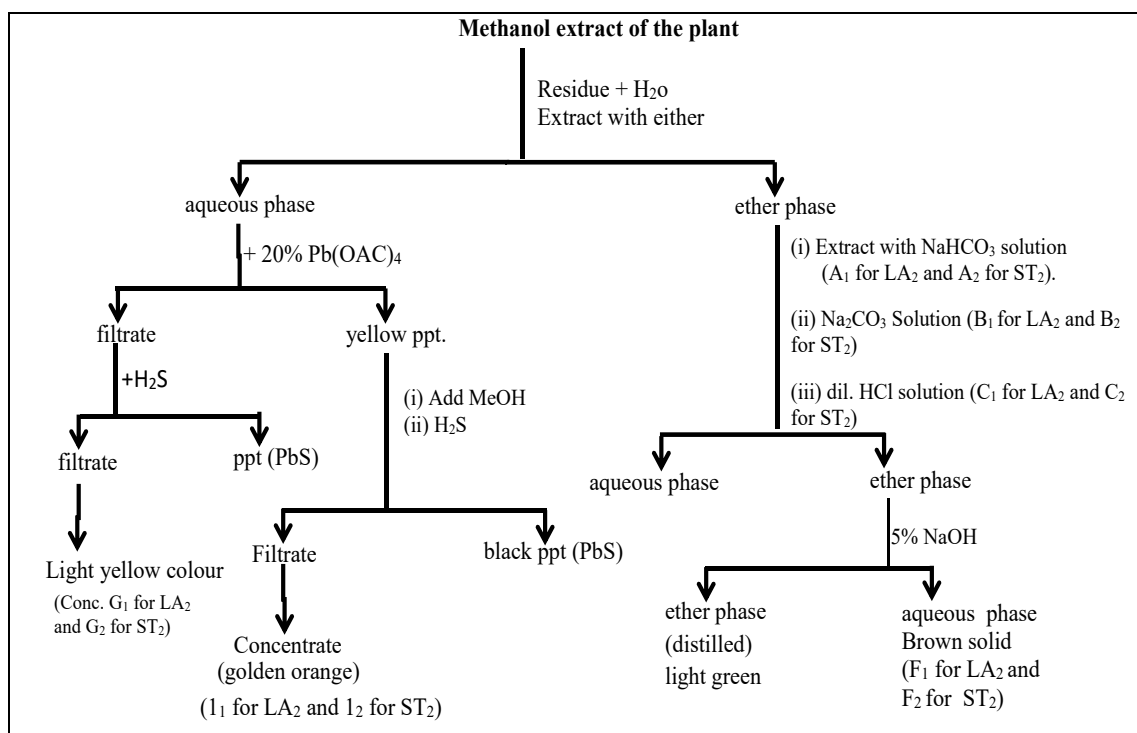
Methanol extract of the plant

Residue + H$_2$o
Extract with either

aqueous phase

+ 20% Pb(OAC)$_4$

filtrate

+H$_2$S

filtrate

Light yellow colour
(Conc. G$_1$ for LA$_2$ and G$_2$ for ST$_2$)

ppt (PbS)

yellow ppt.

(i) Add MeOH
(ii) H$_2$S

Filtrate

Concentrate
(golden orange)
(1$_1$ for LA$_2$ and 1$_2$ for ST$_2$)

black ppt (PbS)

ether phase

(i) Extract with NaHCO$_3$ solution (A$_1$ for LA$_2$ and A$_2$ for ST$_2$).

(ii) Na$_2$CO$_3$ Solution (B$_1$ for LA$_2$ and B$_2$ for ST$_2$)

(iii) dil. HCl solution (C$_1$ for LA$_2$ and C$_2$ for ST$_2$)

aqueous phase

ether phase

5% NaOH

ether phase
(distilled)
light green

aqueous phase
Brown solid
(F$_1$ for LA$_2$ and F$_2$ for ST$_2$)